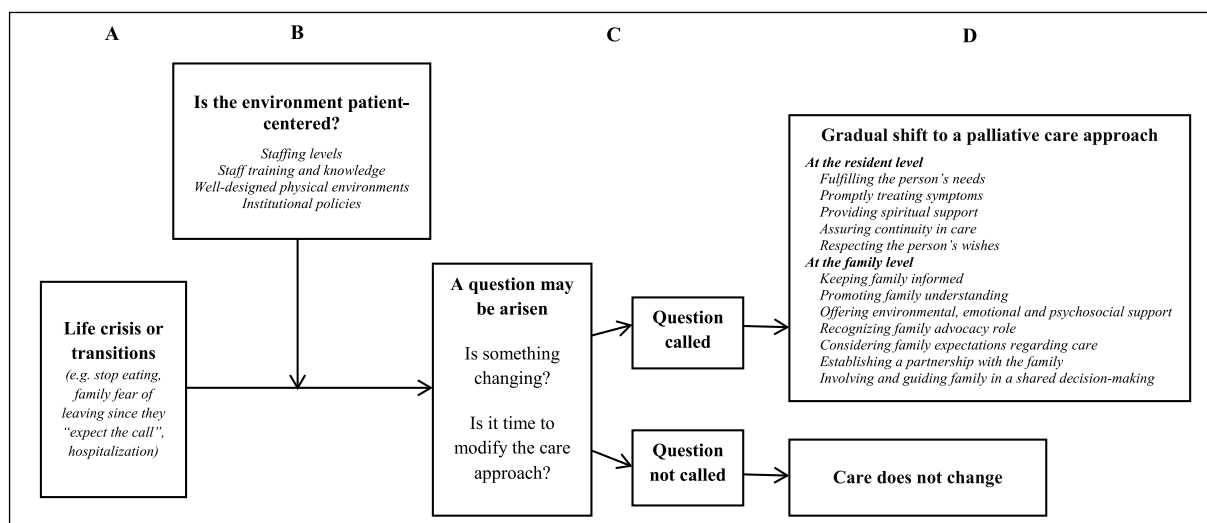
A

B

C

D

Is the environment patient-centered?

Staffing levels
Staff training and knowledge
Well-designed physical environments
Institutional policies

Life crisis or transitions
(e.g. stop eating, family fear of leaving since they "expect the call", hospitalization)

A question may be arisen

Is something changing?

Is it time to modify the care approach?

Question called

Question not called

Gradual shift to a palliative care approach

At the resident level
Fulfilling the person's needs
Promptly treating symptoms
Providing spiritual support
Assuring continuity in care
Respecting the person's wishes
At the family level
Keeping family informed
Promoting family understanding
Offering environmental, emotional and psychosocial support
Recognizing family advocacy role
Considering family expectations regarding care
Establishing a partnership with the family
Involving and guiding family in a shared decision-making

Care does not change